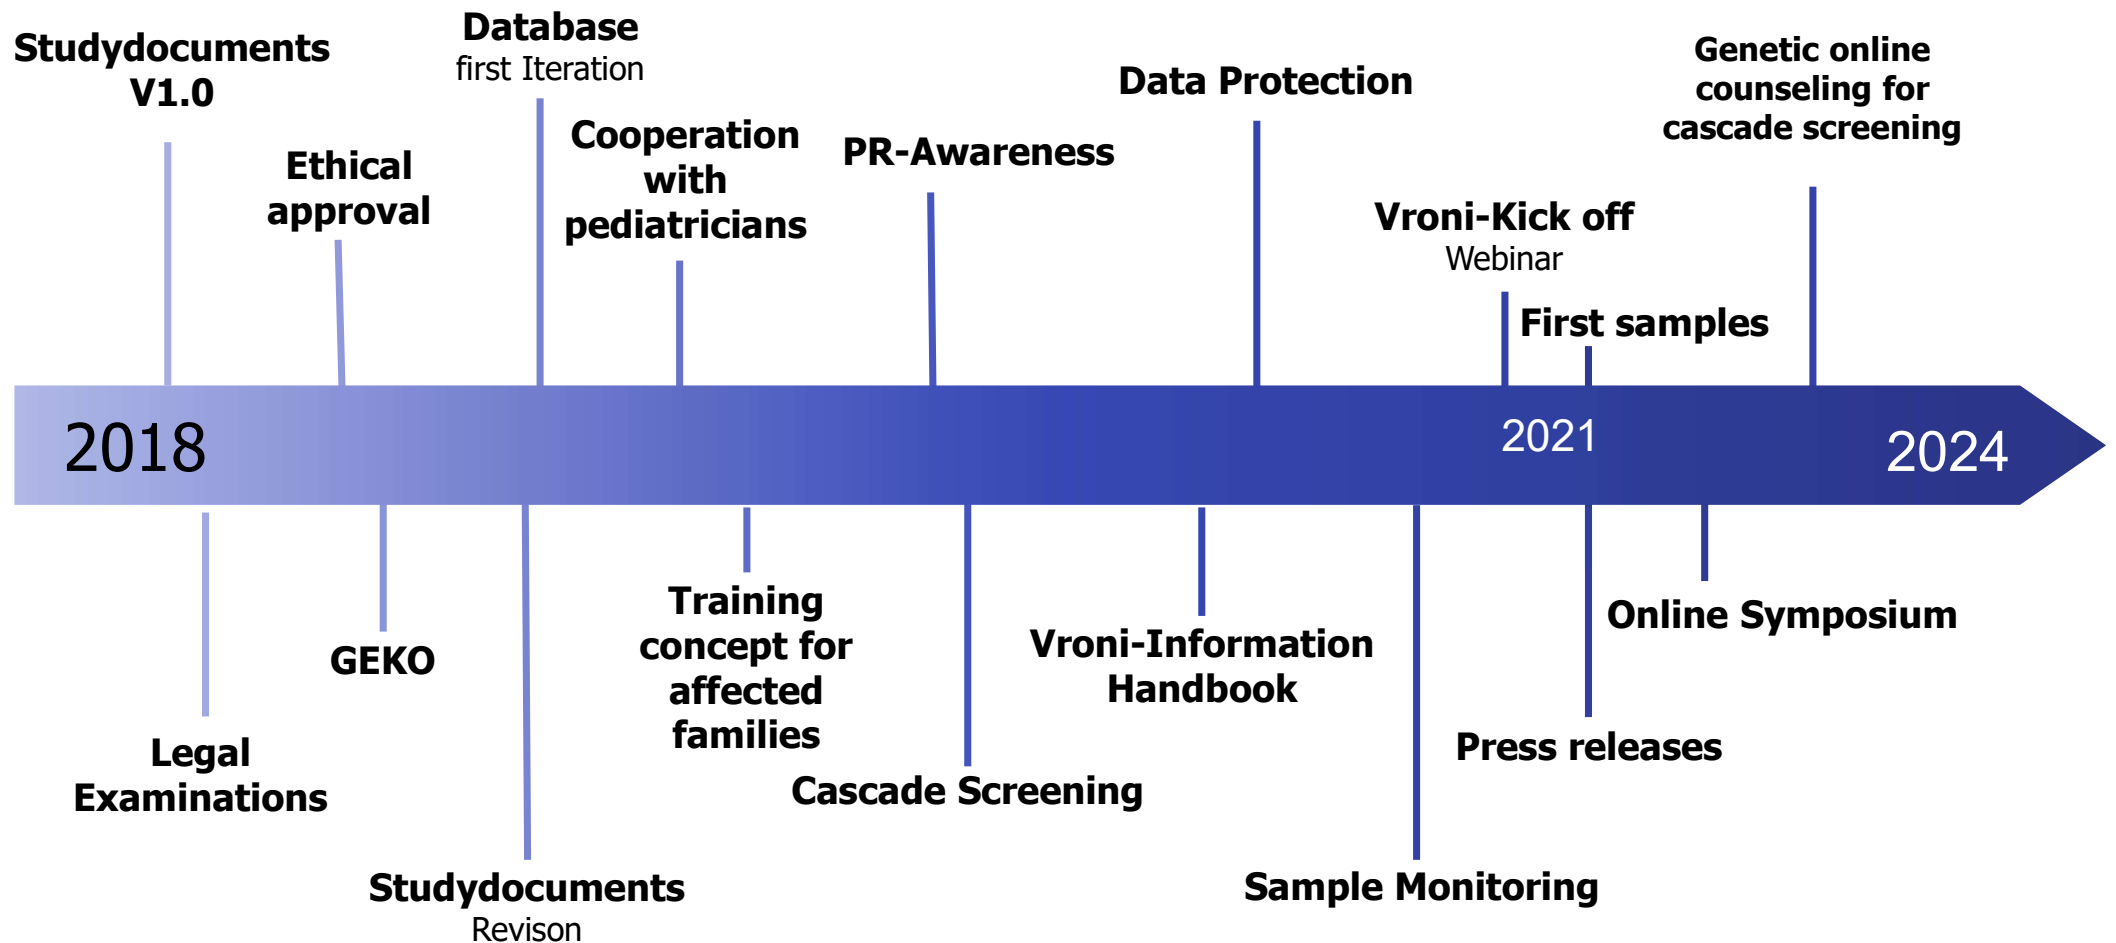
Studydocuments V1.0

Ethical approval

Database
first Iteration

Cooperation with pediatricians

PR-Awareness

Data Protection

Vroni-Kick off
Webinar

First samples

Genetic online counseling for cascade screening

2018

2021

2024

Legal Examinations

GEKO

Studydocuments
Revison

Training concept for affected families

Cascade Screening

Vroni-Information Handbook

Sample Monitoring

Press releases

Online Symposium